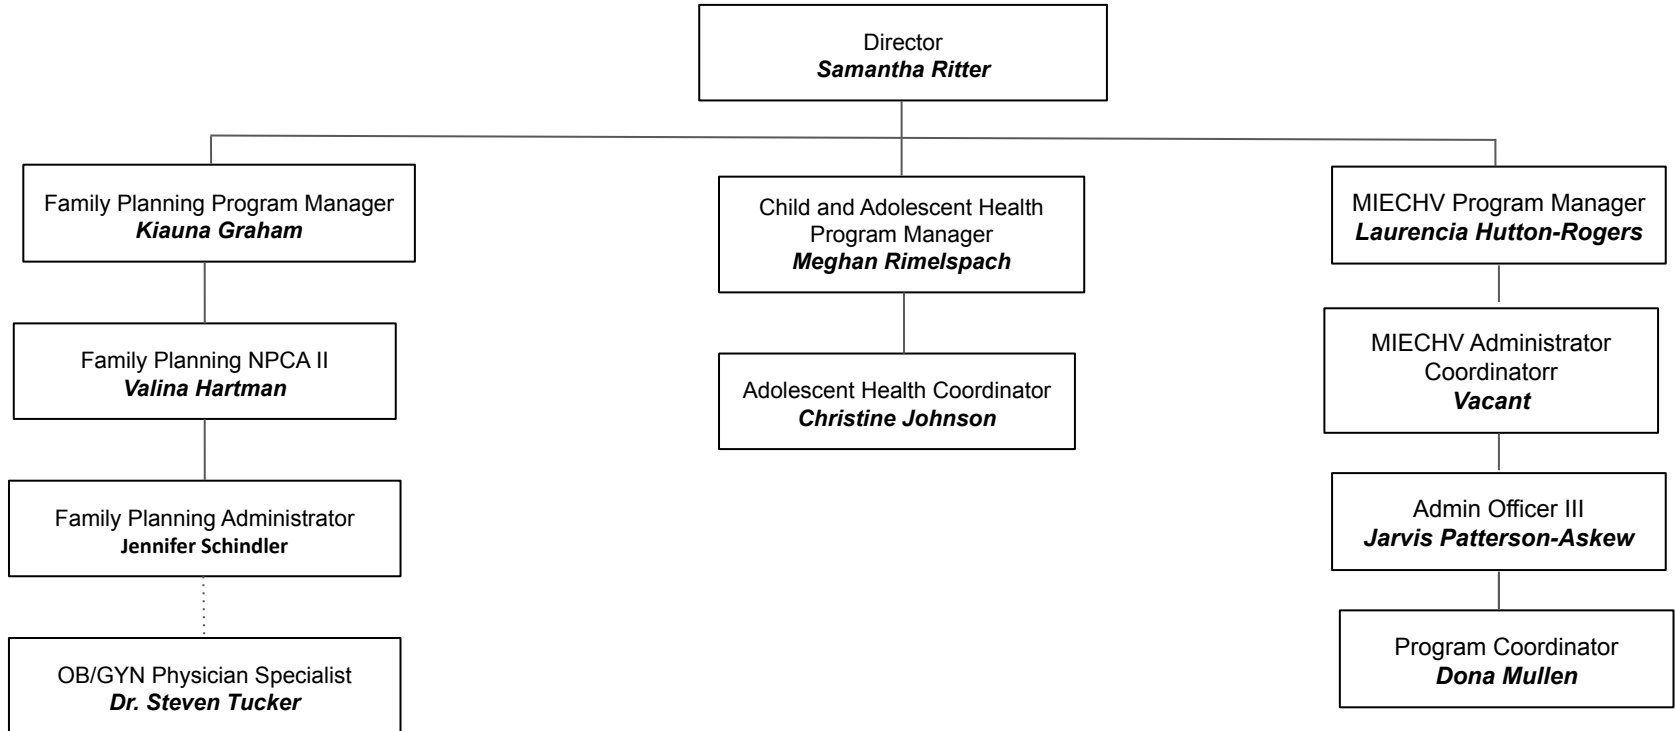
Director
***Samantha Ritter***

Family Planning Program Manager
***Kiauna Graham***

Family Planning NPCA II
***Valina Hartman***

Family Planning Administrator
**Jennifer Schindler**

OB/GYN Physician Specialist
***Dr. Steven Tucker***

Child and Adolescent Health Program Manager
***Meghan Rimelspach***

Adolescent Health Coordinator
***Christine Johnson***

MIECHV Program Manager
***Laurencia Hutton-Rogers***

MIECHV Administrator Coordinatorr
***Vacant***

Admin Officer III
***Jarvis Patterson-Askew***

Program Coordinator
***Dona Mullen***